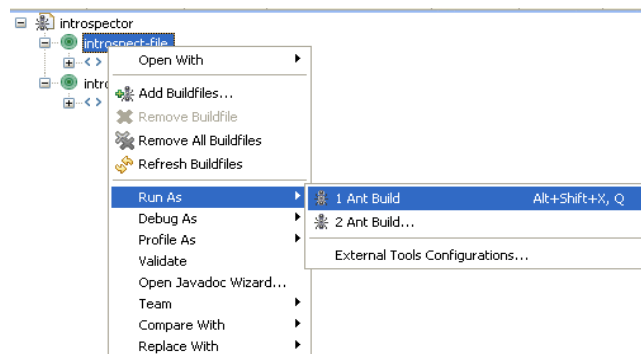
introspector
introspect-file
< >
intro
< >

Open With
Add Buildfiles...
Remove Buildfile
Remove All Buildfiles
Refresh Buildfiles
Run As
Debug As
Profile As
Validate
Open Javadoc Wizard...
Team
Compare With
Replace With

1 Ant Build Alt+Shift+X, Q
2 Ant Build...
External Tools Configurations...